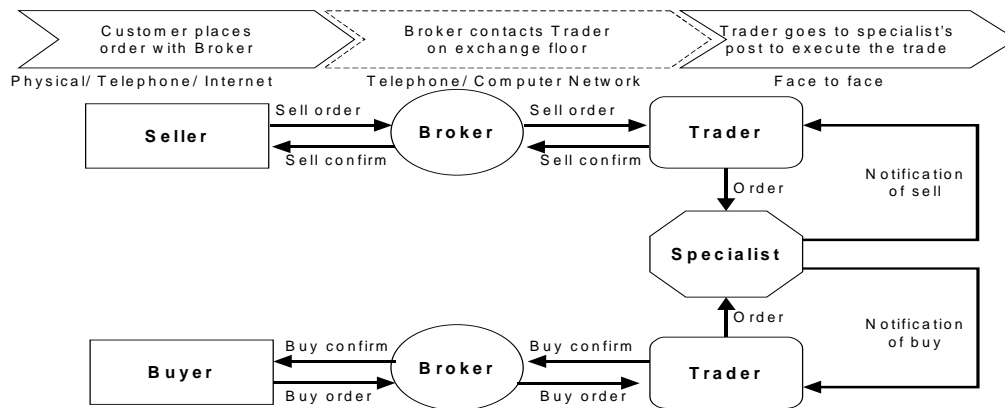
Customer places order with Broker

Broker contacts Trader on exchange floor

Trader goes to specialist's post to execute the trade

Physical/ Telephone/ Internet

Telephone/ Computer Network

Face to face

Sell order

Seller

Broker

Sell confirm

Sell order

Trader

Sell confirm

Order

Notification of sell

Specialist

Order

Notification of buy

Buy confirm

Buyer

Broker

Buy order

Buy confirm

Trader

Buy order